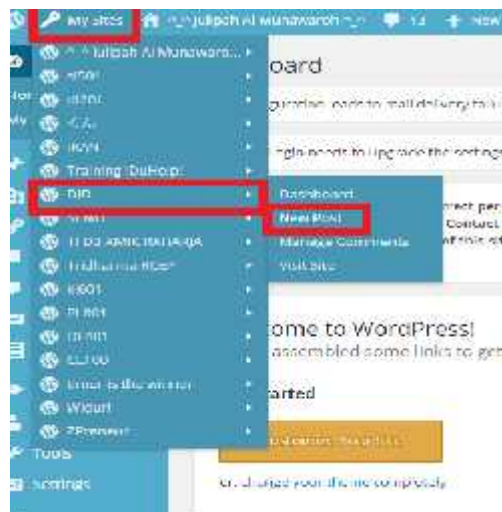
My Sites
Julipah Al Munawaroh
13
New

Julipah Al Munawaro...
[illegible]
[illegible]
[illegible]
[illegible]
Training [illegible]
DID
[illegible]
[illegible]
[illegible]
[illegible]
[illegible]
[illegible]
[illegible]
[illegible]
Widuri
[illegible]
Tools
Settings

Dashboard
New Post
Manage Comments
Visit Site

oard
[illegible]
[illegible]
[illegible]
Contact
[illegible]

ome to WordPress!
assembled some links to get
arted
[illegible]
or, change your theme completely